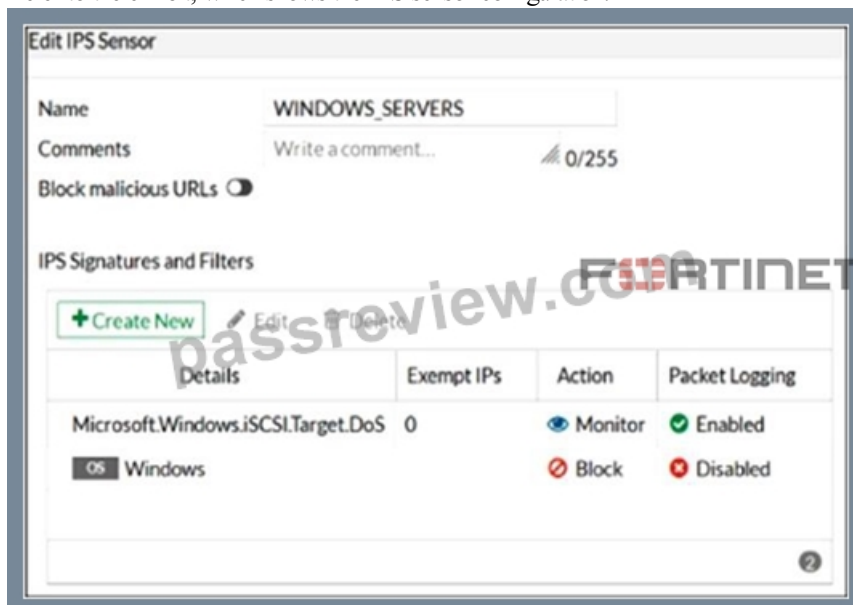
Edit IPS Sensor

Name WINDOWS_SERVERS
Comments Write a comment... 0/255
Block malicious URLs

IPS Signatures and Filters

FORTINET

passreview.com

+ Create New Edit Delete

| Details | Exempt IPs | Action | Packet Logging |
|---|---|---|---|
| Microsoft.Windows.iSCSI.Target.DoS | 0 | Monitor | Enabled |
| OS Windows | | Block | Disabled |